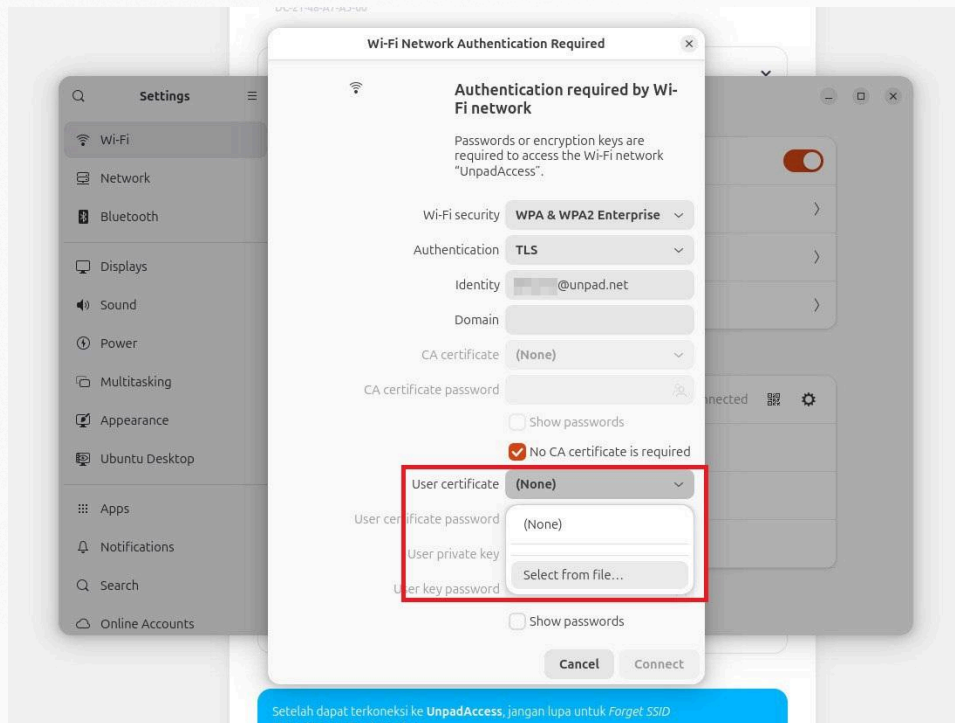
DC-21-46-A1-A5-66

Wi-Fi Network Authentication Required

Settings

Wi-Fi
Network
Bluetooth
Displays
Sound
Power
Multitasking
Appearance
Ubuntu Desktop
Apps
Notifications
Search
Online Accounts

Authentication required by Wi-Fi network

Passwords or encryption keys are required to access the Wi-Fi network "UnpadAccess".

Wi-Fi security WPA & WPA2 Enterprise
Authentication TLS
Identity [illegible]@unpad.net
Domain
CA certificate (None)
CA certificate password
Show passwords
No CA certificate is required
User certificate (None)
User certificate password
User private key
User key password
(None)
Select from file…
Show passwords

Cancel Connect

nected

Setelah dapat terkoneksi ke UnpadAccess, jangan lupa untuk Forget SSID